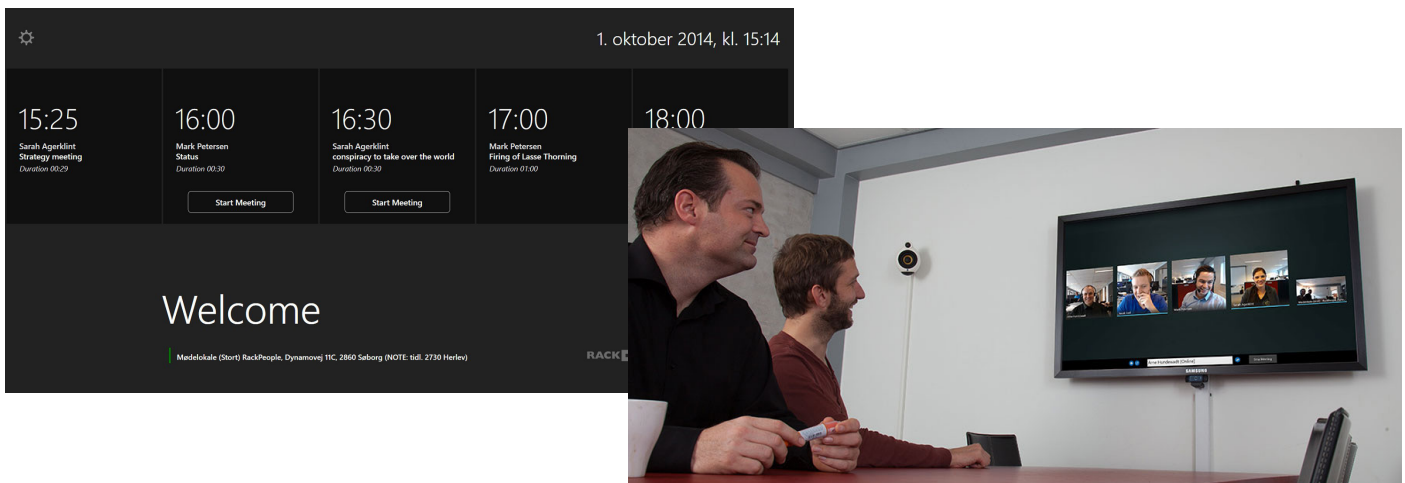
1. oktober 2014, kl. 15:14

15:25
Sarah Agerklint
Strategy meeting
Duration 00:29

16:00
Mark Petersen
Status
Duration 00:30
Start Meeting

16:30
Sarah Agerklint
conspiracy to take over the world
Duration 00:30
Start Meeting

17:00
Mark Petersen
Firing of Lasse Thorning
Duration 01:00

18:00

Welcome

Mødelokale (Stort) RackPeople, Dynamovej 11C, 2860 Søborg (NOTE: tidl. 2730 Herlev)

RACK

SAMSUNG